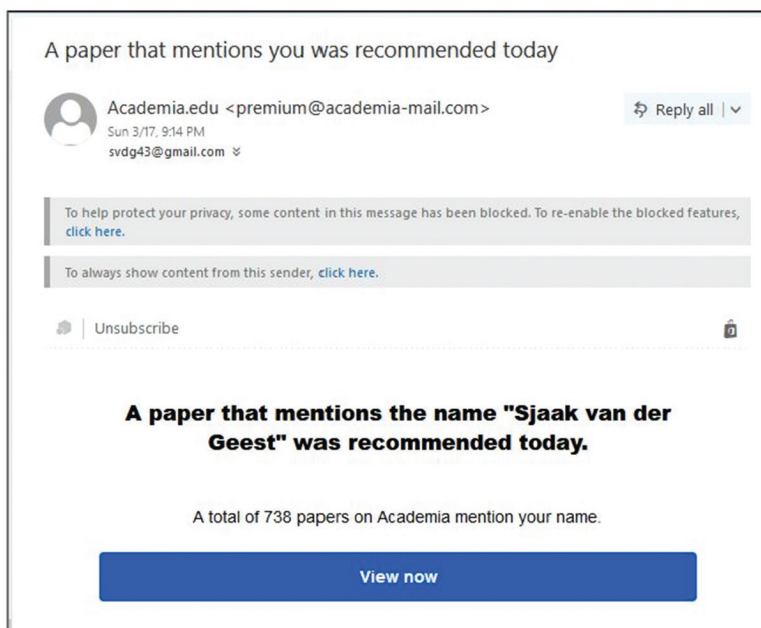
A paper that mentions you was recommended today

Academia.edu <premium@academia-mail.com>
Sun 3/17, 9:14 PM
svdg43@gmail.com

Reply all

To help protect your privacy, some content in this message has been blocked. To re-enable the blocked features, click here.

To always show content from this sender, click here.

Unsubscribe

A paper that mentions the name "Sjaak van der Geest" was recommended today.

A total of 738 papers on Academia mention your name.

View now